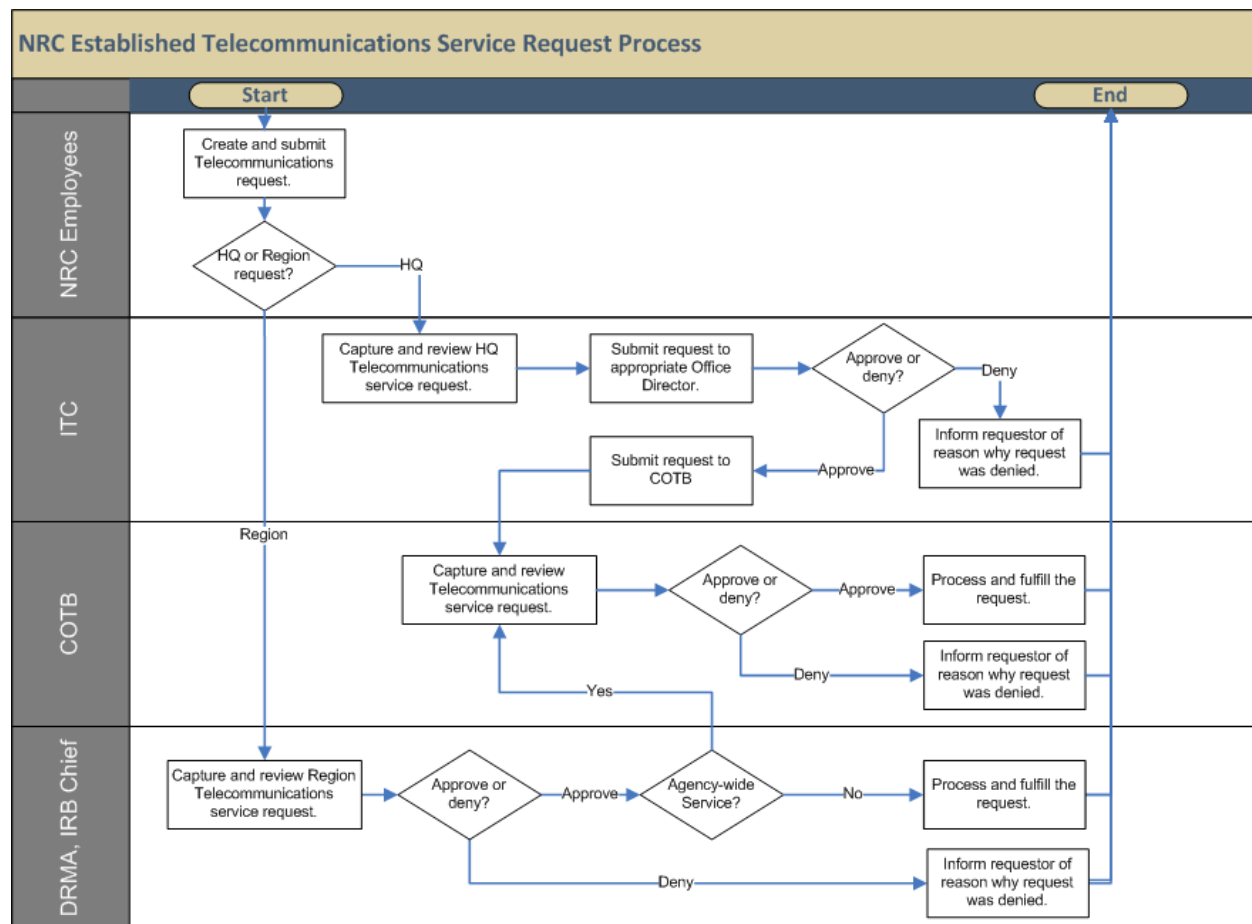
NRC Established Telecommunications Service Request Process

Start

End

NRC Employees

Create and submit Telecommunications request.

HQ or Region request?

HQ

ITC

Capture and review HQ Telecommunications service request.

Submit request to appropriate Office Director.

Approve or deny?

Deny

Inform requestor of reason why request was denied.

Submit request to COTB

Approve

Region

COTB

Capture and review Telecommunications service request.

Approve or deny?

Approve

Process and fulfill the request.

Deny

Inform requestor of reason why request was denied.

Yes

DRMA, IRB Chief

Capture and review Region Telecommunications service request.

Approve or deny?

Approve

Agency-wide Service?

No

Process and fulfill the request.

Deny

Inform requestor of reason why request was denied.